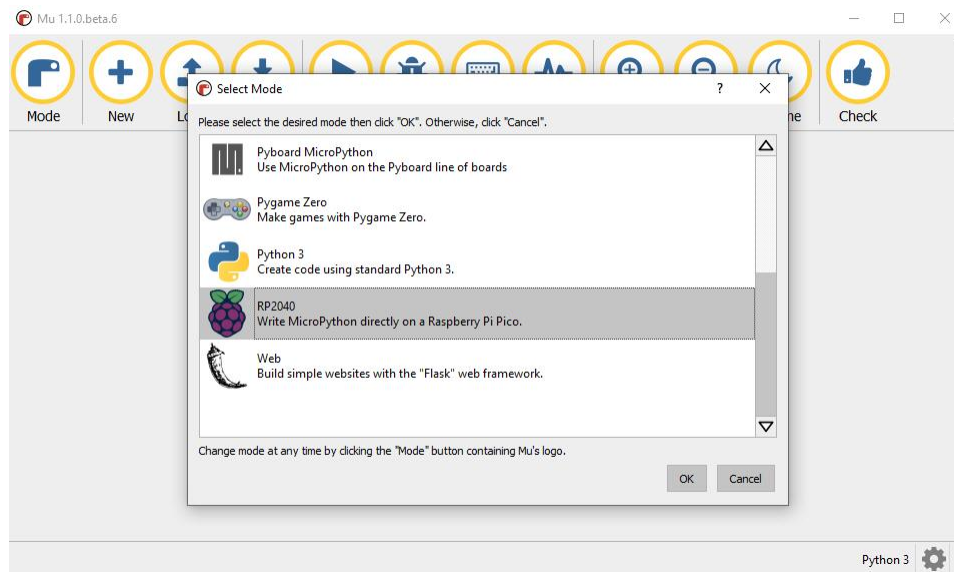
Mu 1.1.0.beta.6

Mode New Lo ne Check

Select Mode ? ✕

Please select the desired mode then click "OK". Otherwise, click "Cancel".

Pyboard MicroPython
Use MicroPython on the Pyboard line of boards

Pygame Zero
Make games with Pygame Zero.

Python 3
Create code using standard Python 3.

RP2040
Write MicroPython directly on a Raspberry Pi Pico.

Web
Build simple websites with the "Flask" web framework.

Change mode at any time by clicking the "Mode" button containing Mu's logo.

OK Cancel

Python 3